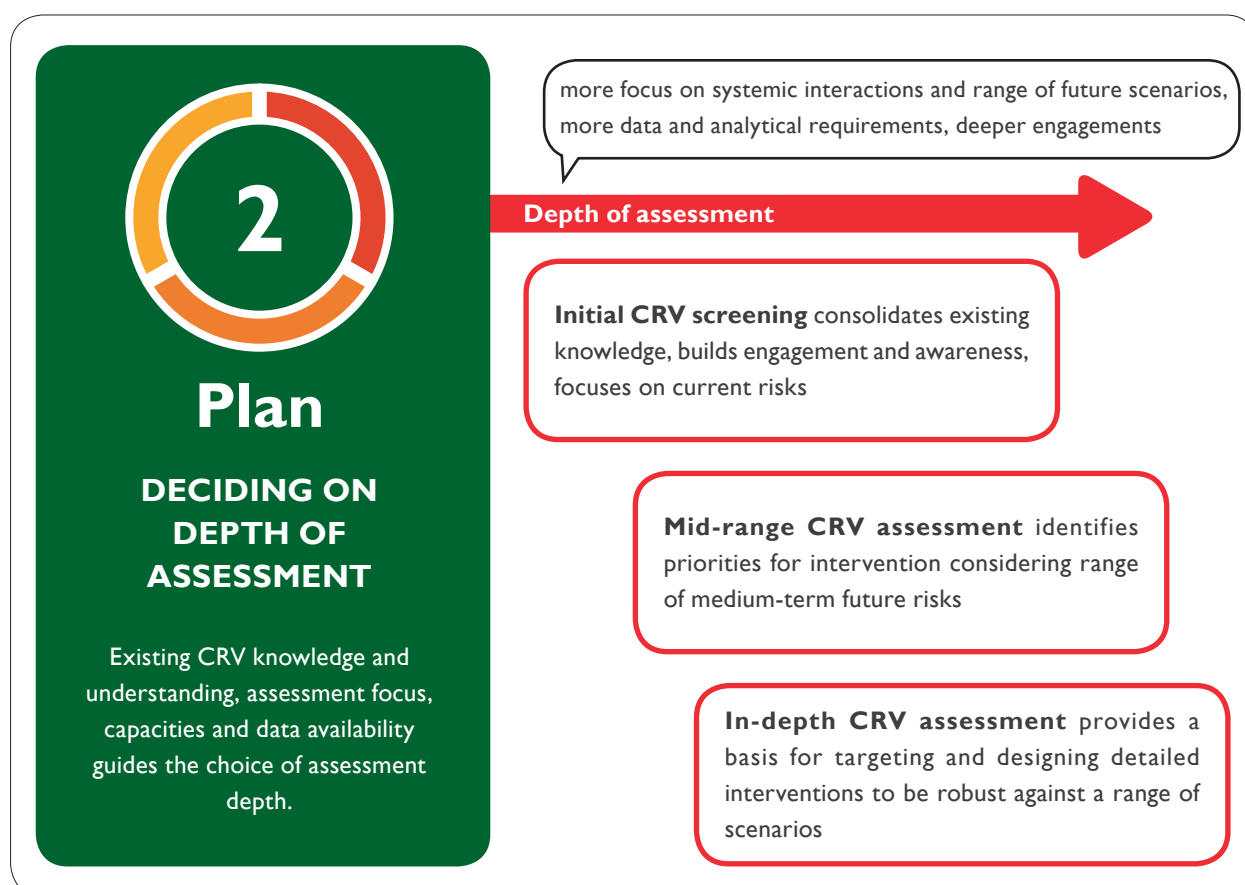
2

Plan

DECIDING ON DEPTH OF ASSESSMENT

Existing CRV knowledge and understanding, assessment focus, capacities and data availability guides the choice of assessment depth.

more focus on systemic interactions and range of future scenarios, more data and analytical requirements, deeper engagements

Depth of assessment

**Initial CRV screening** consolidates existing knowledge, builds engagement and awareness, focuses on current risks

**Mid-range CRV assessment** identifies priorities for intervention considering range of medium-term future risks

**In-depth CRV assessment** provides a basis for targeting and designing detailed interventions to be robust against a range of scenarios